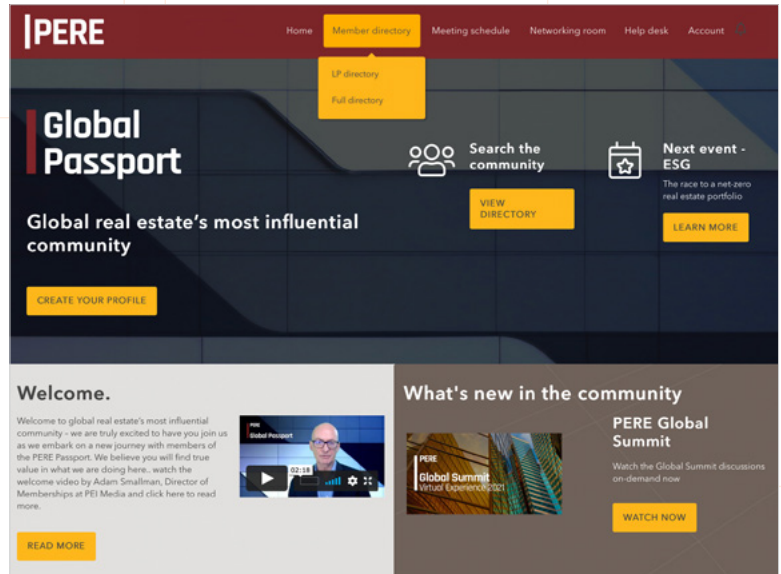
PERE

Home | Member directory | Meeting schedule | Networking room | Help desk | Account

LP directory
Full directory

Global Passport

Global real estate's most influential community

CREATE YOUR PROFILE

Search the community

VIEW DIRECTORY

Next event - ESG

The race to a net-zero real estate portfolio

LEARN MORE

Welcome.

Welcome to global real estate's most influential community - we are truly excited to have you join us as we embark on a new journey with members of the PERE Passport. We believe you will find true value in what we are doing here.. watch the welcome video by Adam Smallman, Director of Memberships at PEI Media and click here to read more.

PERE
Global Passport
02:18

READ MORE

What's new in the community

PERE
Global Summit
Virtual Experience 2021

PERE Global Summit

Watch the Global Summit discussions on-demand now

WATCH NOW